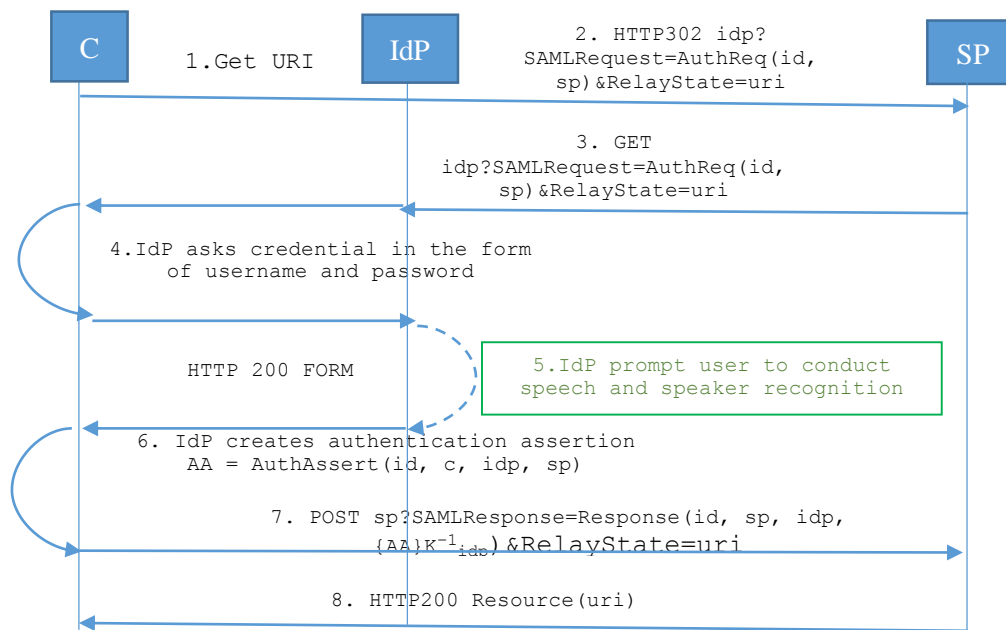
C

IdP

SP

1.Get URI

2. HTTP302 idp? SAMLRequest=AuthReq(id, sp)&RelayState=uri

3. GET idp?SAMLRequest=AuthReq(id, sp)&RelayState=uri

4.IdP asks credential in the form of username and password

HTTP 200 FORM

5.IdP prompt user to conduct speech and speaker recognition

6. IdP creates authentication assertion AA = AuthAssert(id, c, idp, sp)

7. POST sp?SAMLResponse=Response(id, sp, idp, $\{AA\}K^{-1}{}_{idp}$)&RelayState=uri

8. HTTP200 Resource(uri)